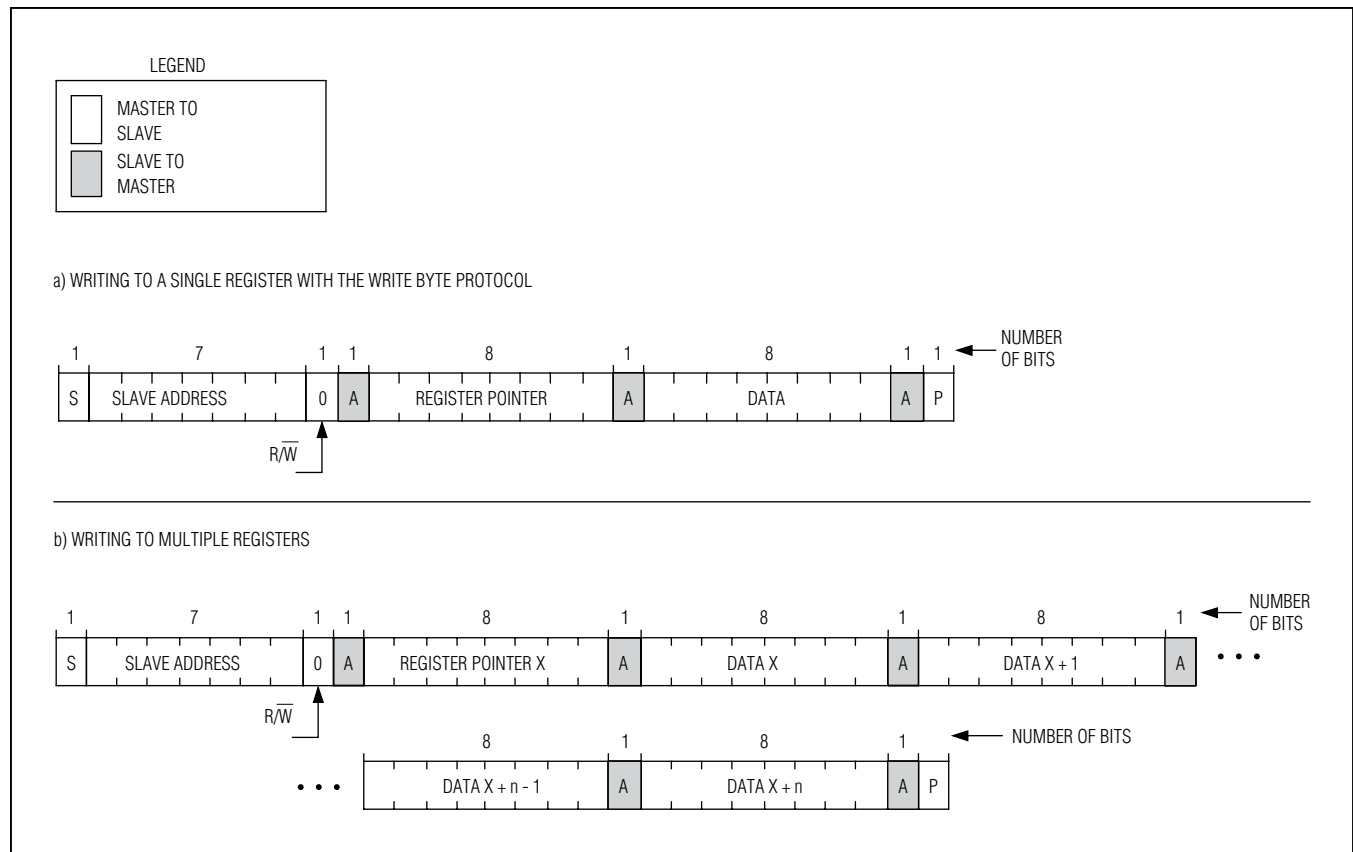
LEGEND

MASTER TO SLAVE

SLAVE TO MASTER

a) WRITING TO A SINGLE REGISTER WITH THE WRITE BYTE PROTOCOL

1 7 1 1 8 1 8 1 1 NUMBER OF BITS

S SLAVE ADDRESS 0 A REGISTER POINTER A DATA A P

$R/\overline{W}$

b) WRITING TO MULTIPLE REGISTERS

1 7 1 1 8 1 8 1 8 1 NUMBER OF BITS

S SLAVE ADDRESS 0 A REGISTER POINTER X A DATA X A DATA X + 1 A • • •

$R/\overline{W}$

8 1 8 1 NUMBER OF BITS

• • • DATA X + n - 1 A DATA X + n A P